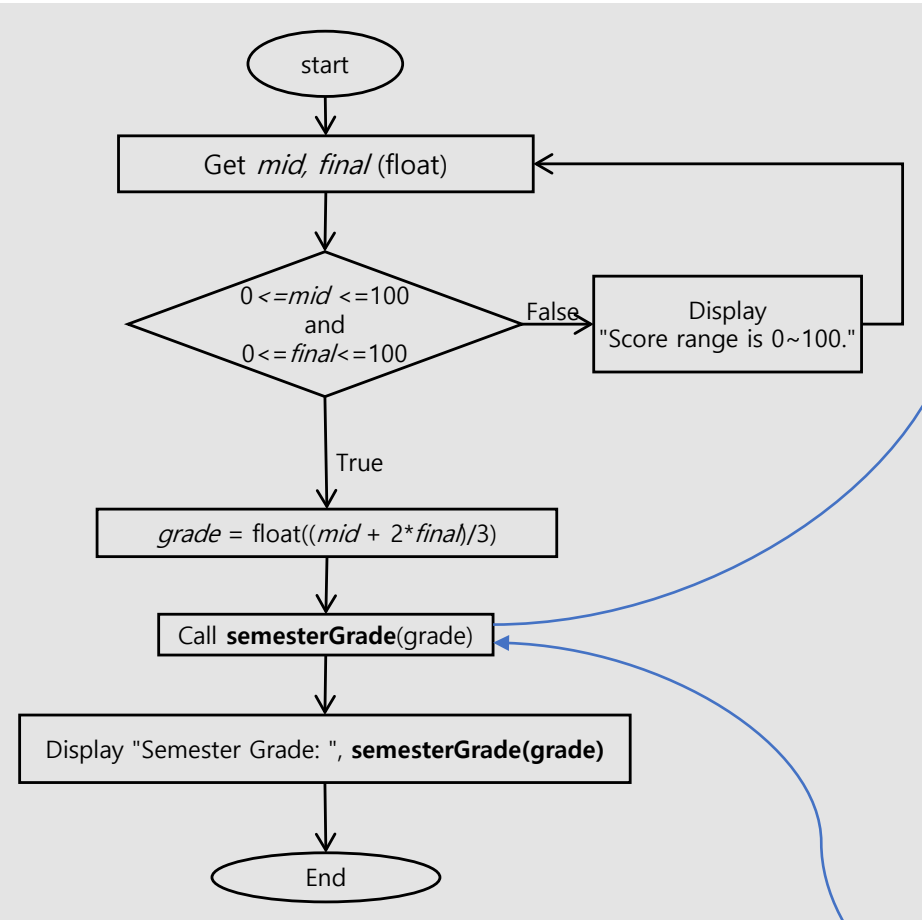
start

Get *mid, final* (float)

0<=*mid* <=100
and
0<=*final*<=100

False

Display
"Score range is 0~100."

True

*grade* = float((*mid* + 2\**final*)/3)

Call **semesterGrade**(grade)

Display "Semester Grade: ", **semesterGrade(grade)**

End